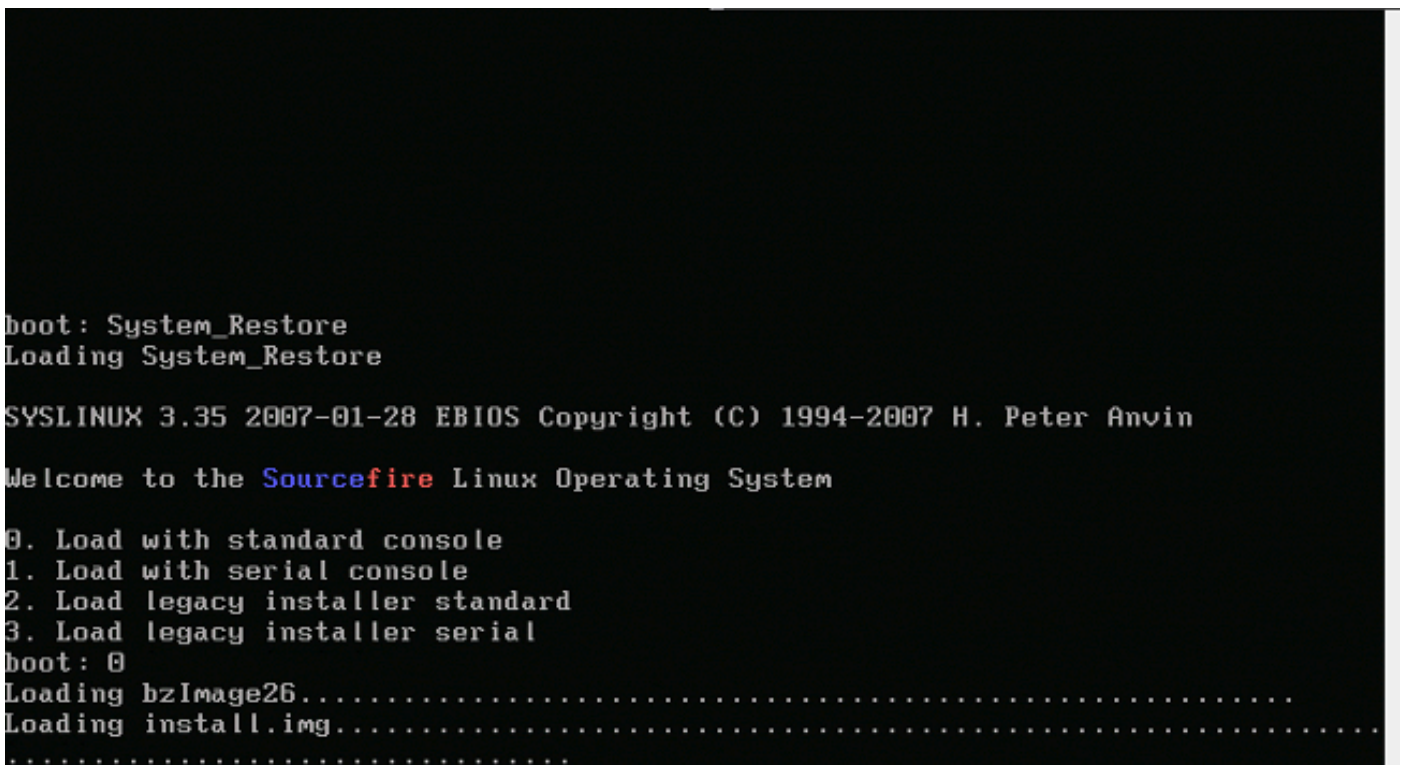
boot: System_Restore
Loading System_Restore

SYSLINUX 3.35 2007-01-28 EBIOS Copyright (C) 1994-2007 H. Peter Anvin

Welcome to the Sourcefire Linux Operating System

0. Load with standard console
1. Load with serial console
2. Load legacy installer standard
3. Load legacy installer serial
boot: 0
Loading bzImage26...........................................................
Loading install.img..........................................................................
..............................